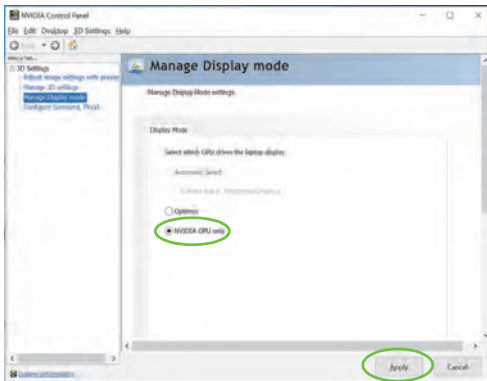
NVIDIA Control Panel

File Edit Desktop 3D Settings Help

Back

Select a Task...
3D Settings
Adjust image settings with preview
Manage 3D settings
Manage Display mode
Configure Surround, PhysX

Manage Display mode

Manage Display Mode settings.

Display Mode

Select which GPU drives the laptop display.

Automatic Select

Current state: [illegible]

Optimus

NVIDIA GPU only

System Information

Apply

Cancel